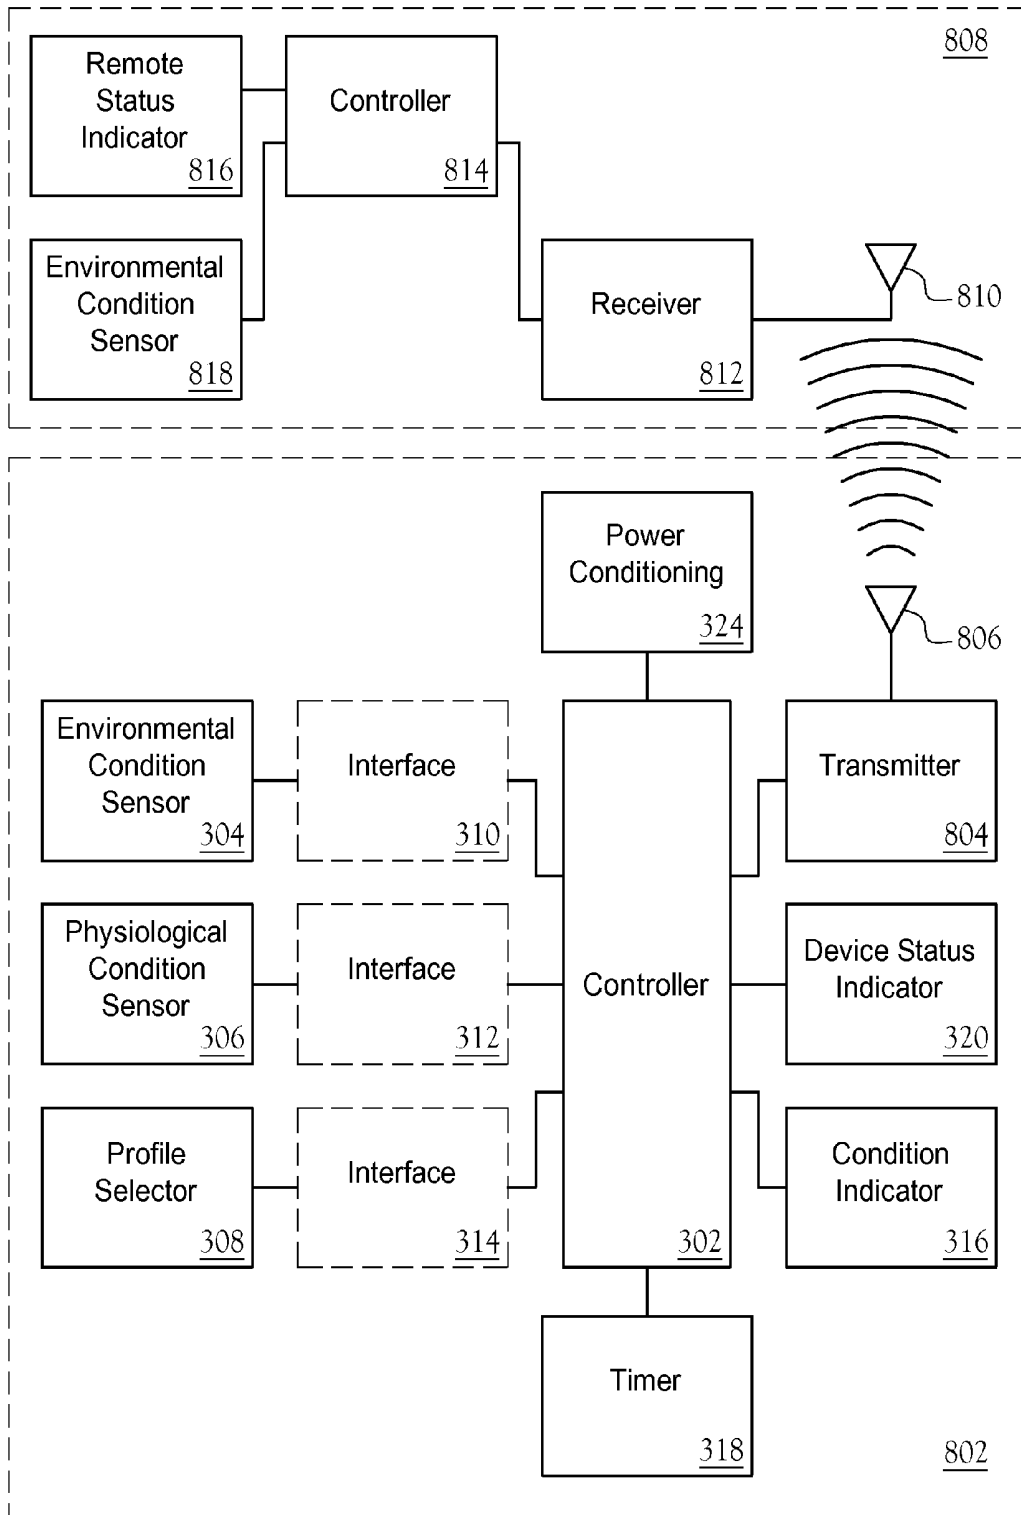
808

Remote Status Indicator 816

Controller 814

Environmental Condition Sensor 818

Receiver 812

810

Power Conditioning 324

806

Environmental Condition Sensor 304

Interface 310

Transmitter 804

Physiological Condition Sensor 306

Interface 312

Controller

Device Status Indicator 320

Profile Selector 308

Interface 314

302

Condition Indicator 316

Timer 318

802